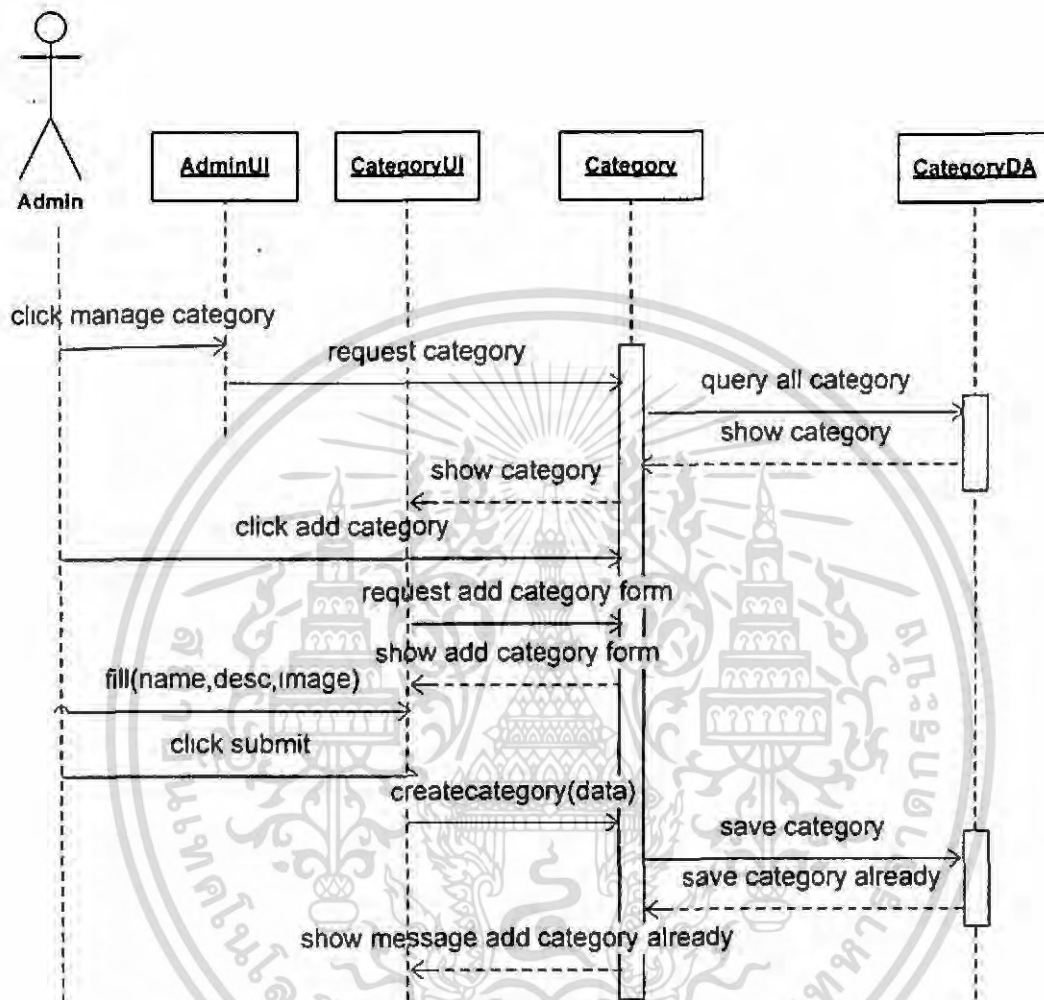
Admin

AdminUI

CategoryUI

Category

CategoryDA

click manage category

request category

query all category

show category

show category

click add category

request add category form

show add category form

fill(name,desc,image)

click submit

createcategory(data)

save category

save category already

show message add category already